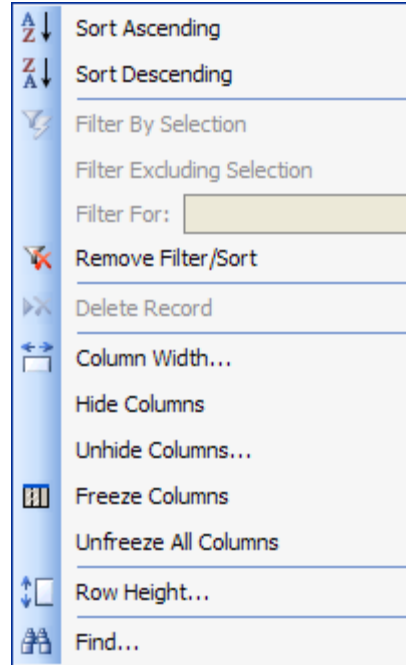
Sort Ascending
Sort Descending
Filter By Selection
Filter Excluding Selection
Filter For:
Remove Filter/Sort
Delete Record
Column Width...
Hide Columns
Unhide Columns...
Freeze Columns
Unfreeze All Columns
Row Height...
Find...